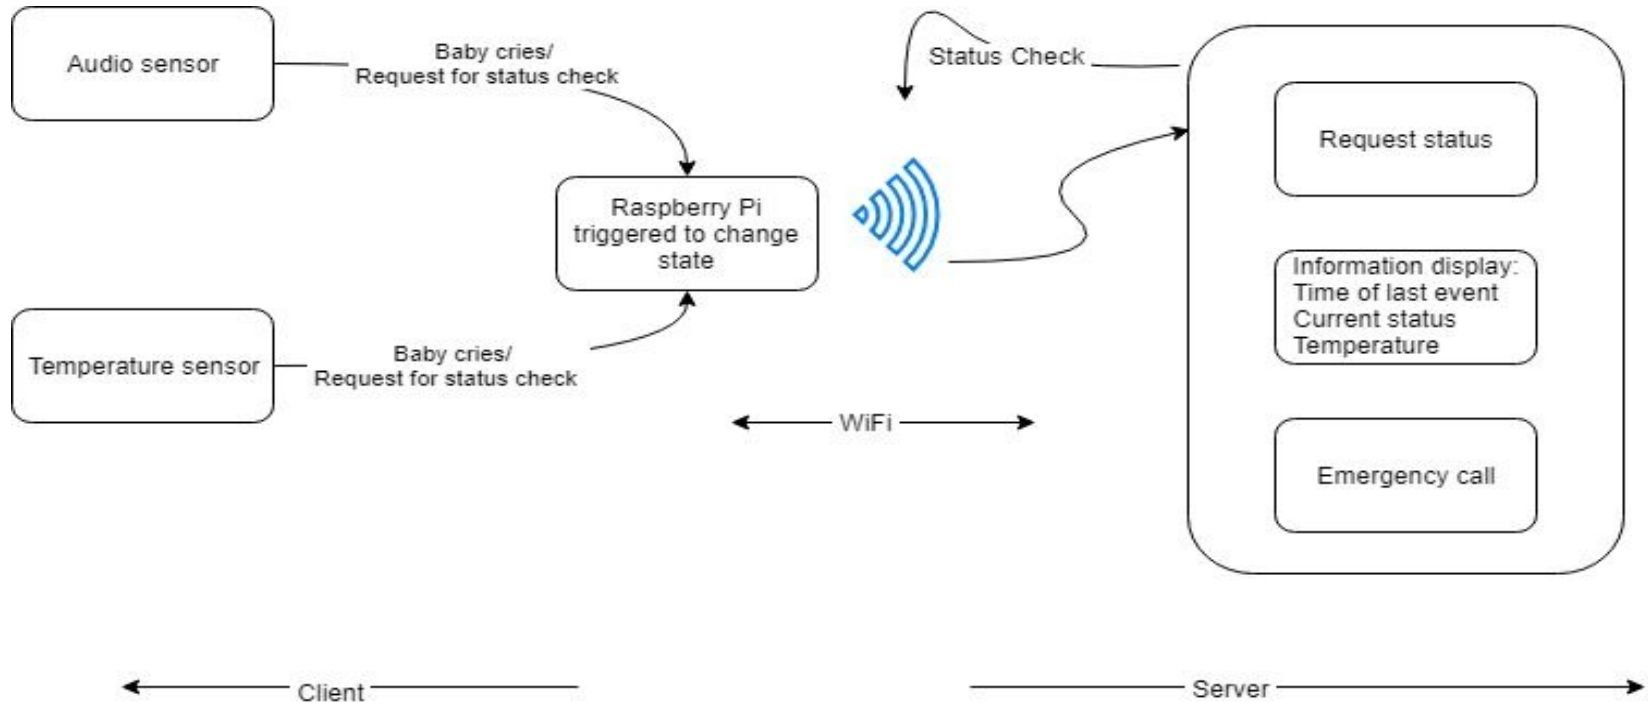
Audio sensor

Baby cries/
Request for status check

Status Check

Request status

Raspberry Pi triggered to change state

Information display:
Time of last event
Current status
Temperature

Temperature sensor

Baby cries/
Request for status check

WiFi

Emergency call

Client

Server